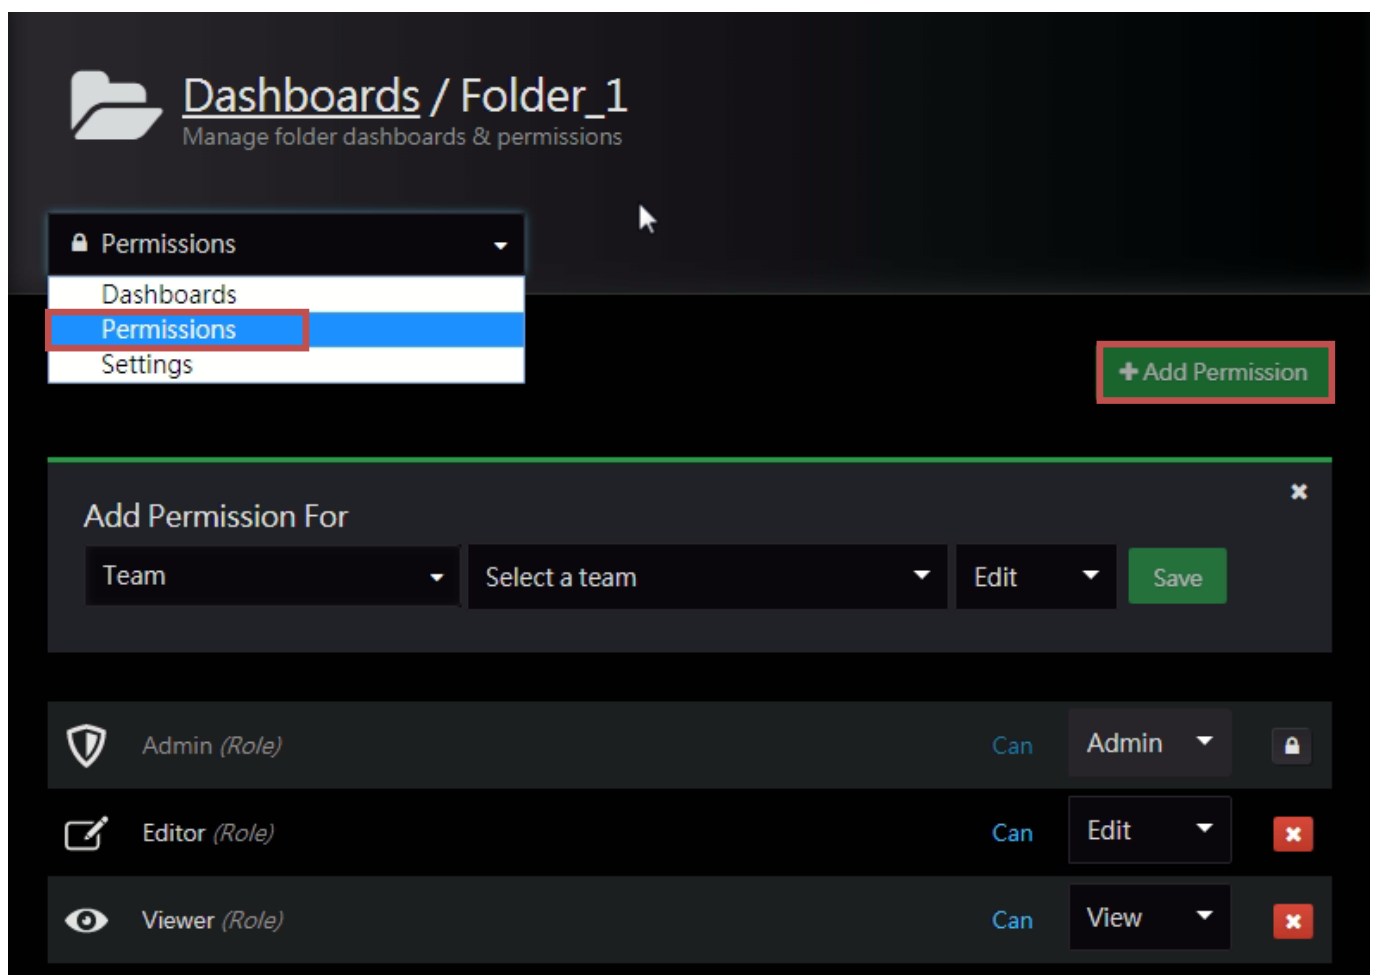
Dashboards / Folder_1
Manage folder dashboards & permissions

Permissions

Dashboards
Permissions
Settings

+ Add Permission

Add Permission For

Team
Select a team
Edit
Save

Admin (Role) Can Admin

Editor (Role) Can Edit

Viewer (Role) Can View